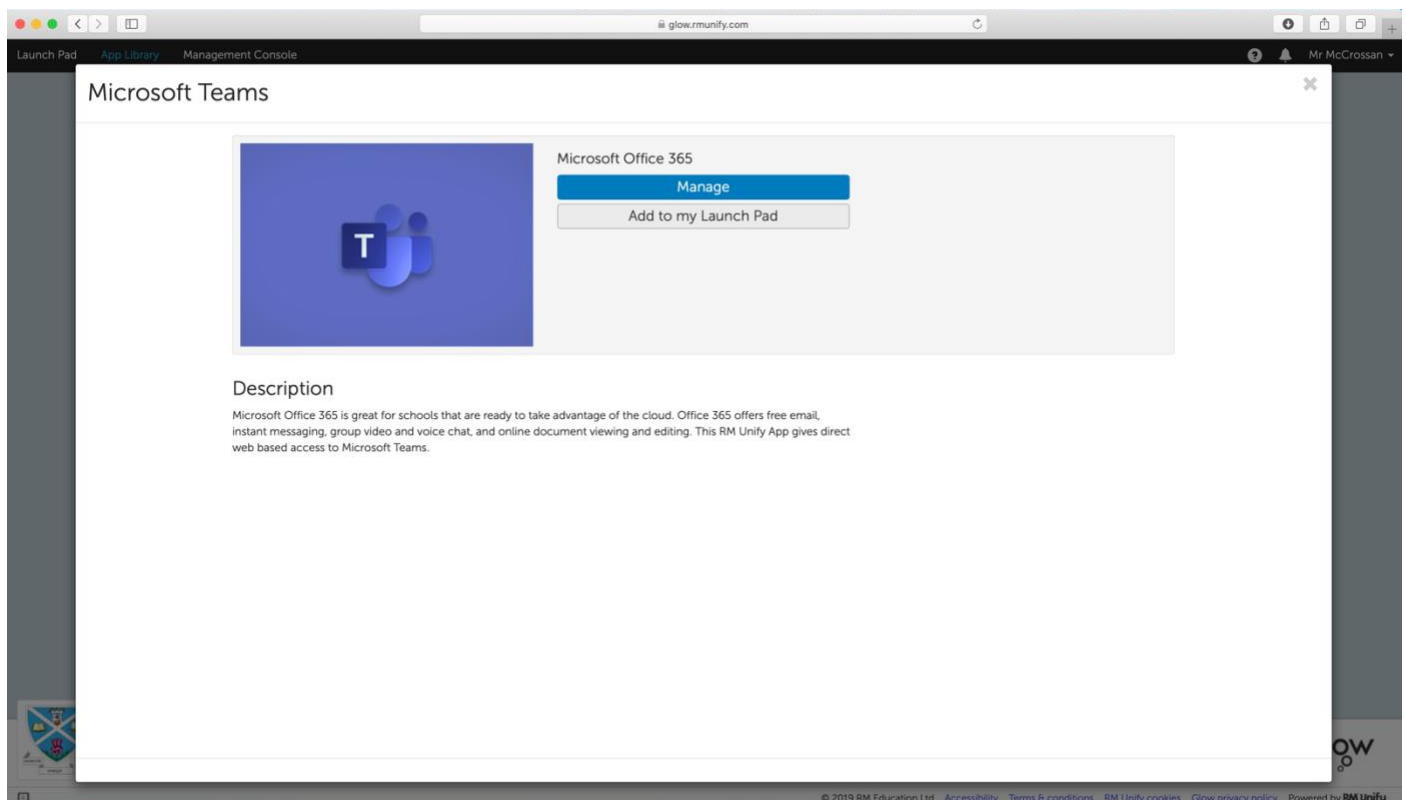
glow.rmunify.com

Launch Pad App Library Management Console

Mr McCrossan

Microsoft Teams

×

T

Microsoft Office 365

Manage

Add to my Launch Pad

Description

Microsoft Office 365 is great for schools that are ready to take advantage of the cloud. Office 365 offers free email, instant messaging, group video and voice chat, and online document viewing and editing. This RM Unify App gives direct web based access to Microsoft Teams.

ow

© 2019 RM Education Ltd Accessibility Terms & conditions RM Unify cookies Glow privacy policy Powered by RM Unify